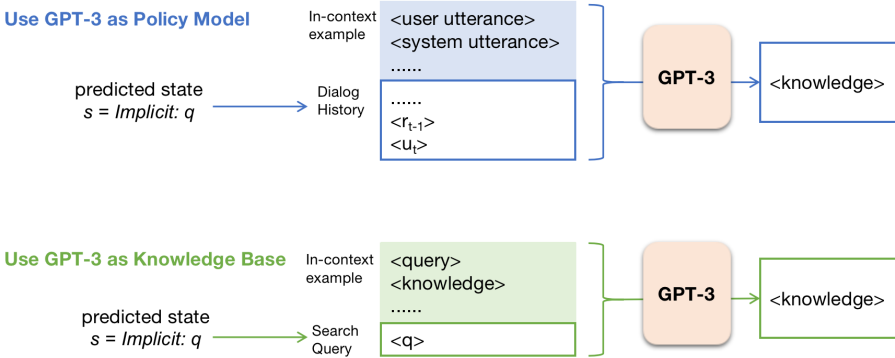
Use GPT-3 as Policy Model

In-context example

<user utterance>
<system utterance>
......

predicted state
$s$ = Implicit: $q$

Dialog History

......
<$r_{t-1}$>
<$u_t$>

GPT-3

<knowledge>

Use GPT-3 as Knowledge Base

In-context example

<query>
<knowledge>
......

predicted state
$s$ = Implicit: $q$

Search Query

<q>

GPT-3

<knowledge>